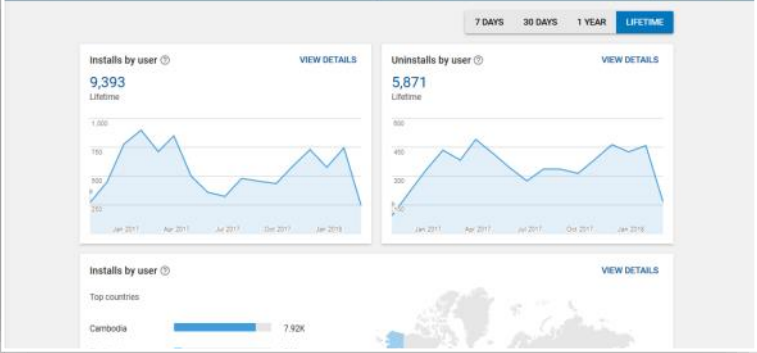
7 DAYS 30 DAYS 1 YEAR LIFETIME

Installs by user ⓘ
VIEW DETAILS
9,393
Lifetime
1,000
750
500
250
Jan 2017 Apr 2017 Jul 2017 Oct 2017 Jan 2018

Uninstalls by user ⓘ
VIEW DETAILS
5,871
Lifetime
600
450
300
Jan 2017 Apr 2017 Jul 2017 Oct 2017 Jan 2018

Installs by user ⓘ
VIEW DETAILS
Top countries
Cambodia 7.92K